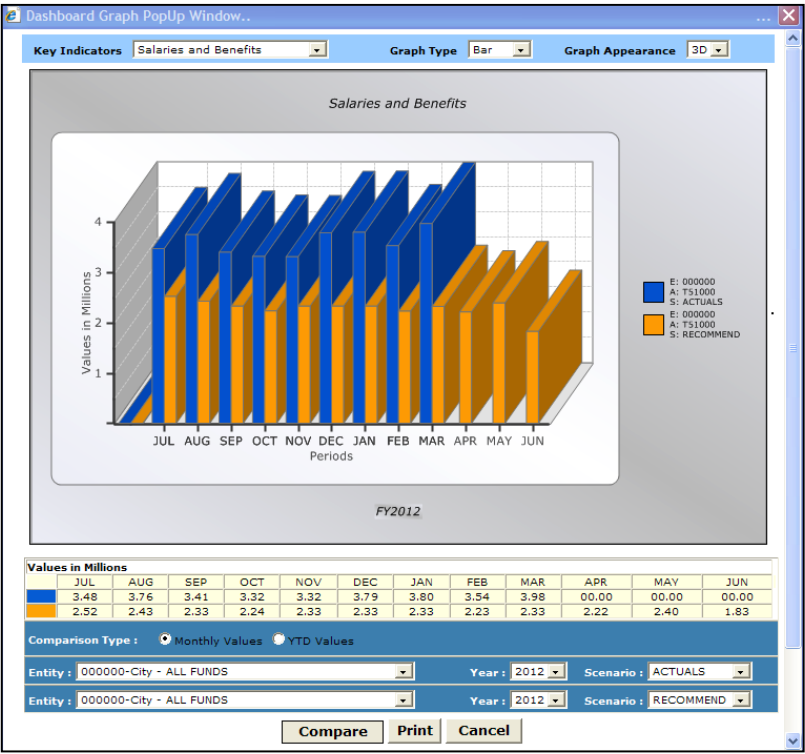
Dashboard Graph PopUp Window..

Key Indicators Salaries and Benefits
Graph Type Bar
Graph Appearance 3D

Salaries and Benefits

4
3
2
1
Values in Millions

JUL AUG SEP OCT NOV DEC JAN FEB MAR APR MAY JUN
Periods

E: 000000
A: TS1000
S: ACTUALS

E: 000000
A: TS1000
S: RECOMMEND

FY2012

Values in Millions

| | JUL | AUG | SEP | OCT | NOV | DEC | JAN | FEB | MAR | APR | MAY | JUN |
|---|---|---|---|---|---|---|---|---|---|---|---|---|
| | 3.48 | 3.76 | 3.41 | 3.32 | 3.32 | 3.79 | 3.80 | 3.54 | 3.98 | 00.00 | 00.00 | 00.00 |
| | 2.52 | 2.43 | 2.33 | 2.24 | 2.33 | 2.33 | 2.33 | 2.23 | 2.33 | 2.22 | 2.40 | 1.83 |

Comparison Type : Monthly Values YTD Values

Entity : 000000-City - ALL FUNDS
Year : 2012
Scenario : ACTUALS

Entity : 000000-City - ALL FUNDS
Year : 2012
Scenario : RECOMMEND

Compare Print Cancel